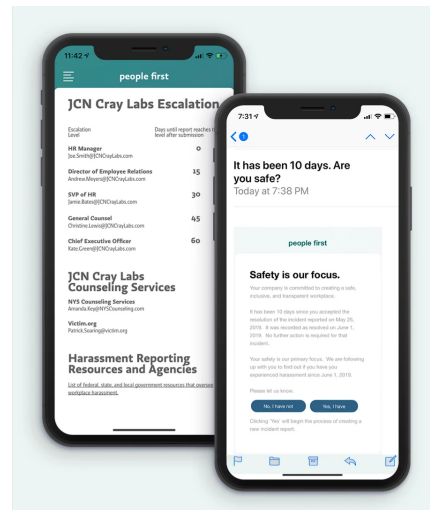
11:42

people first

JCN Cray Labs Escalation

Escalation Level

Days until report reaches this level after submission

HR Manager
Joe.Smith@JCNCrayLabs.com
0

Director of Employee Relations
Andrew.Meyers@JCNCrayLabs.com
15

SVP of HR
Jamie.Bates@JCNCrayLabs.com
30

General Counsel
Christine.Lewis@JCNCrayLabs.com
45

Chief Executive Officer
Kate.Green@JCNCrayLabs.com
60

JCN Cray Labs Counseling Services

NYS Counseling Services
Amanda.Key@NYSCounseling.com

Victim.org
Patrick.Searing@victim.org

Harassment Reporting Resources and Agencies

List of federal, state, and local government resources that oversee workplace harassment.

7:31

It has been 10 days. Are you safe?
Today at 7:38 PM

people first

Safety is our focus.

Your company is committed to creating a safe, inclusive, and transparent workplace.

It has been 10 days since you accepted the resolution of the incident reported on May 25, 2019. It was recorded as resolved on June 1, 2019. No further action is required for that incident.

Your safety is our primary focus. We are following up with you to find out if you have experienced harassment since June 1, 2019.

Please let us know.

No, I have not

Yes, I have

Clicking 'Yes' will begin the process of creating a new incident report.